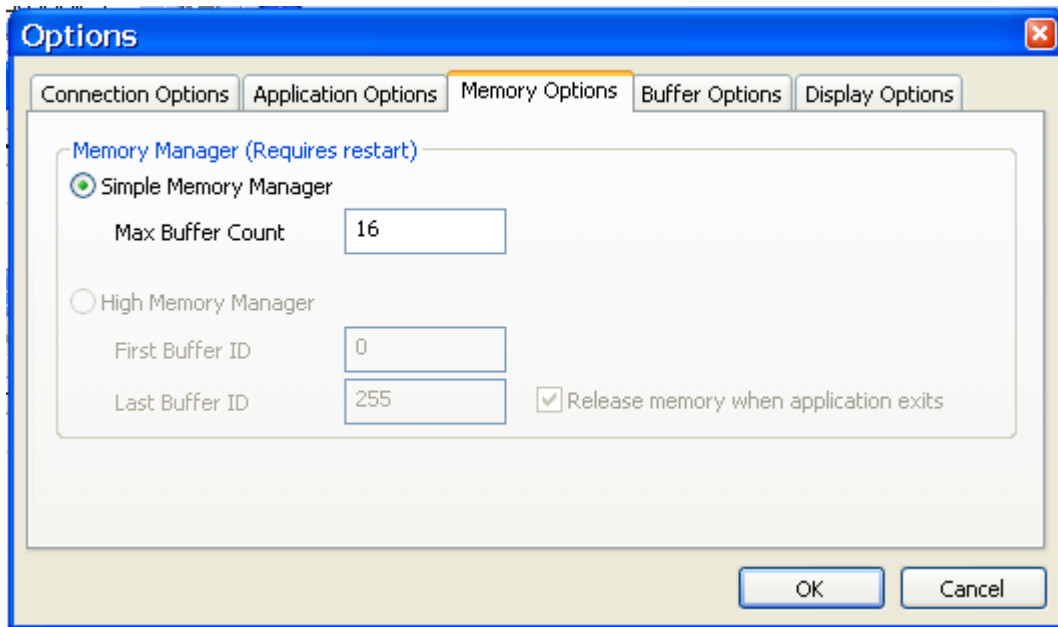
Options

Connection Options | Application Options | Memory Options | Buffer Options | Display Options

Memory Manager (Requires restart)

Simple Memory Manager

Max Buffer Count 16

High Memory Manager

First Buffer ID 0

Last Buffer ID 255

Release memory when application exits

OK

Cancel